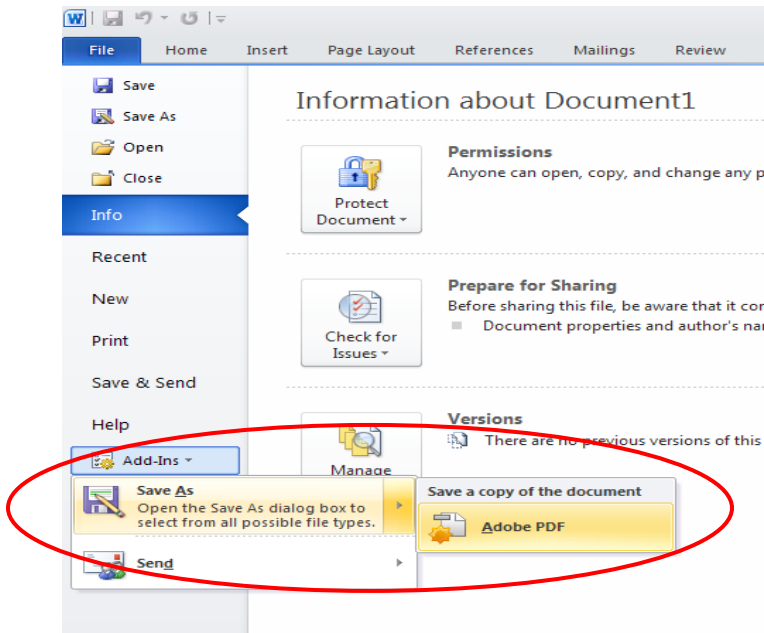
W

File Home Insert Page Layout References Mailings Review

Save
Save As
Open
Close
Info
Recent
New
Print
Save & Send
Help
Add-Ins

Information about Document1

Protect Document

Permissions
Anyone can open, copy, and change any p

Check for Issues

Prepare for Sharing
Before sharing this file, be aware that it co
Document properties and author's na

Manage

Versions
There are no previous versions of this

Save As
Open the Save As dialog box to select from all possible file types.

Send

Save a copy of the document

Adobe PDF